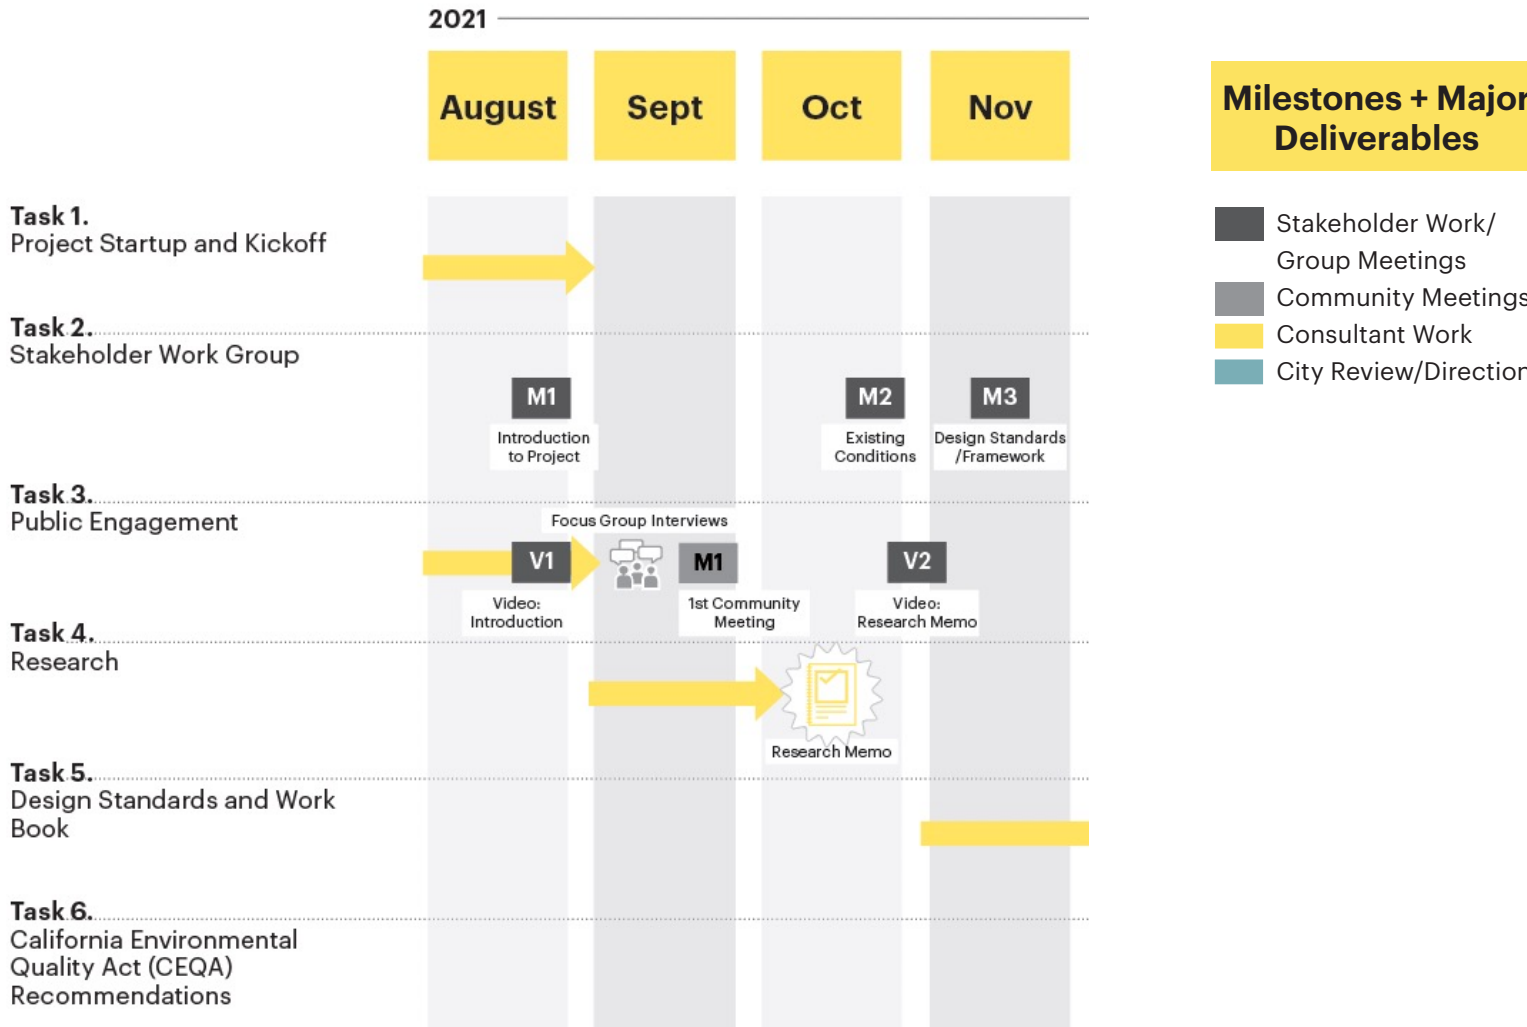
2021

August

Sept

Oct

Nov

Milestones + Major Deliverables

Stakeholder Work/ Group Meetings

Community Meetings

Consultant Work

City Review/Direction

Task 1.
Project Startup and Kickoff

Task 2.
Stakeholder Work Group

M1
Introduction to Project

M2
Existing Conditions

M3
Design Standards /Framework

Task 3.
Public Engagement

Focus Group Interviews

V1
Video: Introduction

M1
1st Community Meeting

V2
Video: Research Memo

Task 4.
Research

Research Memo

Task 5.
Design Standards and Work Book

Task 6.
California Environmental Quality Act (CEQA) Recommendations